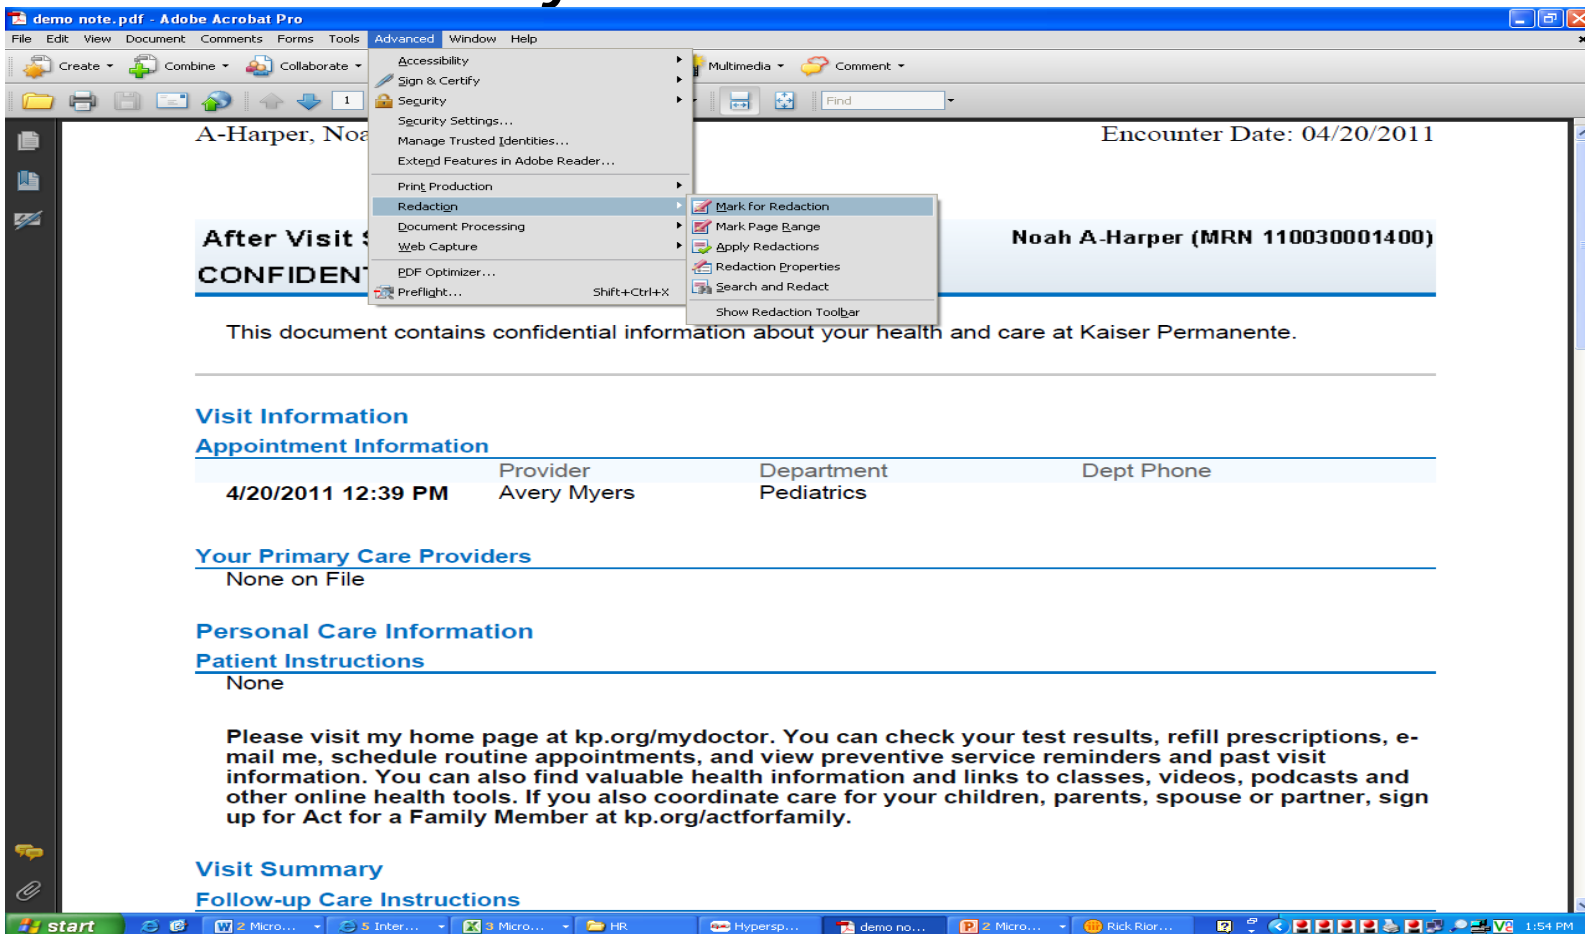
demo note.pdf - Adobe Acrobat Pro

File Edit View Document Comments Forms Tools Advanced Window Help

Create Combine Collaborate Multimedia Comment

1 Find

Accessibility
Sign & Certify
Security
Security Settings...
Manage Trusted Identities...
Extend Features in Adobe Reader...
Print Production
Redaction
Document Processing
Web Capture
PDF Optimizer...
Preflight... Shift+Ctrl+X

Mark for Redaction
Mark Page Range
Apply Redactions
Redaction Properties
Search and Redact
Show Redaction Toolbar

A-Harper, Noa

Encounter Date: 04/20/2011

After Visit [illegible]

CONFIDEN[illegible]

Noah A-Harper (MRN 110030001400)

This document contains confidential information about your health and care at Kaiser Permanente.

Visit Information

Appointment Information

| | Provider | Department | Dept Phone |
|---|---|---|---|
| 4/20/2011 12:39 PM | Avery Myers | Pediatrics | |

Your Primary Care Providers

None on File

Personal Care Information

Patient Instructions

None

Please visit my home page at kp.org/mydoctor. You can check your test results, refill prescriptions, e-mail me, schedule routine appointments, and view preventive service reminders and past visit information. You can also find valuable health information and links to classes, videos, podcasts and other online health tools. If you also coordinate care for your children, parents, spouse or partner, sign up for Act for a Family Member at kp.org/actforfamily.

Visit Summary

Follow-up Care Instructions

start 2 Micro... 5 Inter... 3 Micro... HR Hypersp... demo no... 2 Micro... Rick Rior... 1:54 PM